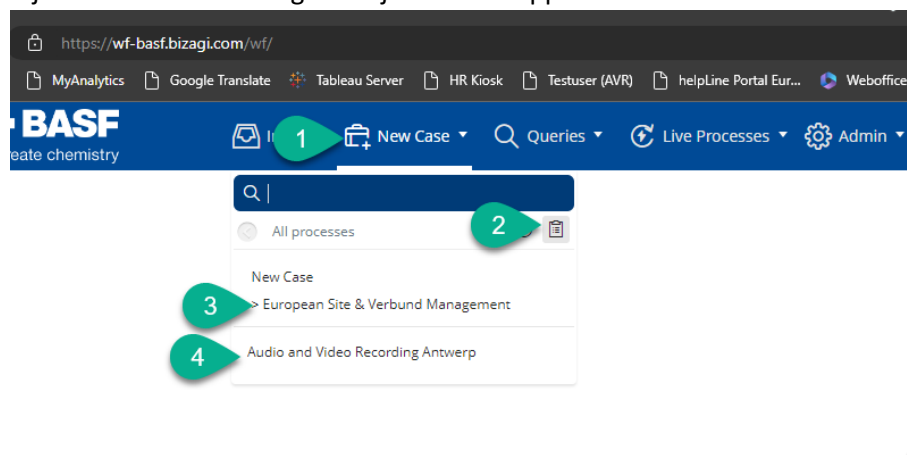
https://wf-basf.bizagi.com/wf/

MyAnalytics Google Translate Tableau Server HR Kiosk Testuser (AVR) helpLine Portal Eur... Weboffice

BASF
eate chemistry

I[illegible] 1 New Case Queries Live Processes Admin

All processes 2

New Case
3 > European Site & Verbund Management

4 Audio and Video Recording Antwerp